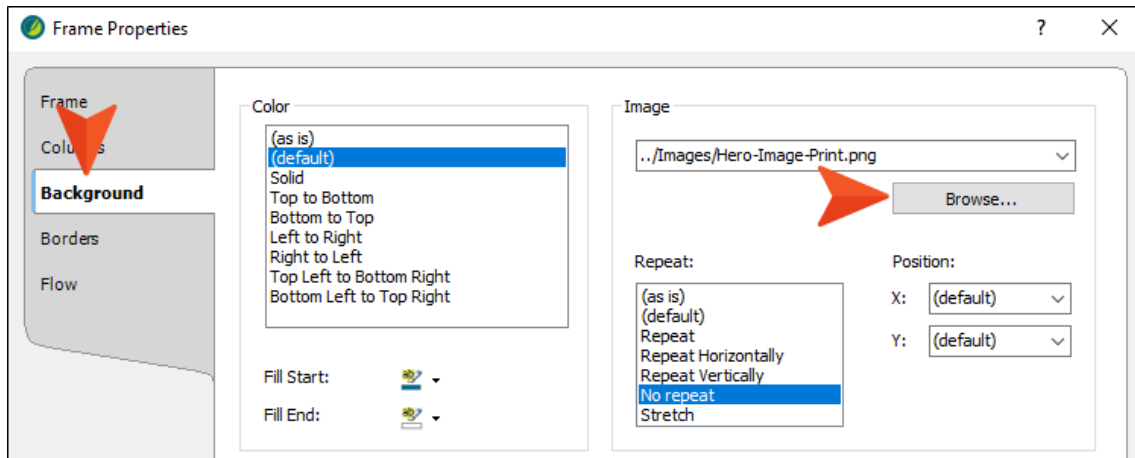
Frame Properties

?

X

Frame

Colu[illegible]s

Background

Borders

Flow

Color

(as is)
(default)
Solid
Top to Bottom
Bottom to Top
Left to Right
Right to Left
Top Left to Bottom Right
Bottom Left to Top Right

Fill Start:

Fill End:

Image

../Images/Hero-Image-Print.png

Browse...

Repeat:

(as is)
(default)
Repeat
Repeat Horizontally
Repeat Vertically
No repeat
Stretch

Position:

X: (default)

Y: (default)